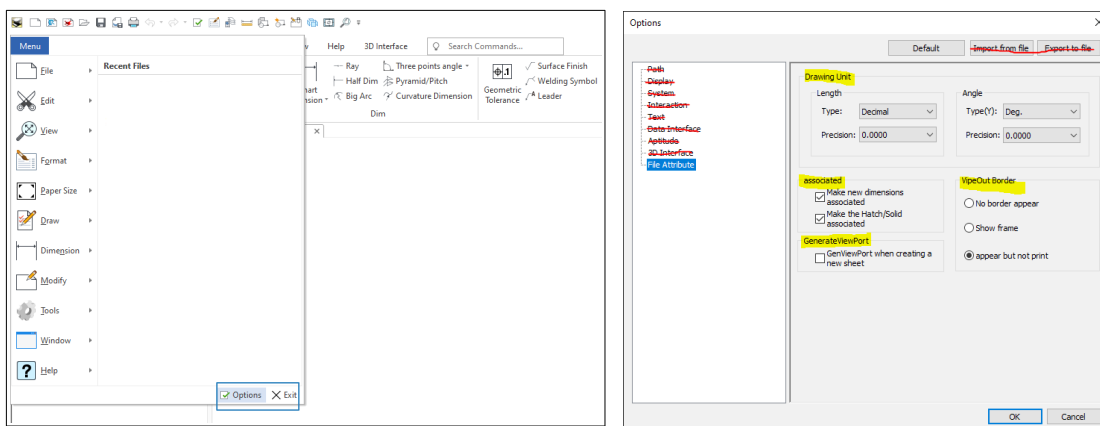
Menu

Recent Files

File
Edit
View
Format
Paper Size
Draw
Dimension
Modify
Tools
Window
Help

Options
Exit

w Help 3D Interface Search Commands...

Ray
Three points angle
Half Dim
Pyramid/Pitch
Big Arc
Curvature Dimension
Geometric Tolerance
Surface Finish
Welding Symbol
Leader
Dim

Options

Default
Import from file
Export to file

Path
Display
System
Interaction
Text
Data Interface
Aptitude
3D Interface
File Attribute

Drawing Unit
Length
Type: Decimal
Precision: 0.0000
Angle
Type(Y): Deg.
Precision: 0.0000

associated
Make new dimensions associated
Make the Hatch/Solid associated

VipeOut Border
No border appear
Show frame
appear but not print

GenerateViewPort
GenViewPort when creating a new sheet

OK
Cancel